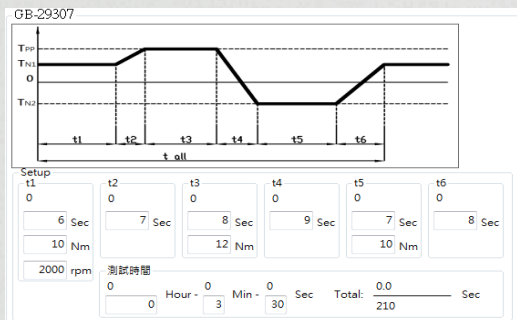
GB-29307

$T_{PP}$
$T_{N1}$
0
$T_{N2}$

t1 t2 t3 t4 t5 t6
t all

Setup

t1
0
6 Sec
10 Nm
2000 rpm

t2
0
7 Sec

t3
0
8 Sec
12 Nm

t4
0
9 Sec

t5
0
7 Sec
10 Nm

t6
0
8 Sec

測試時間
0
0 Hour - 0
3 Min - 0
30 Sec Total: 0.0
210 Sec